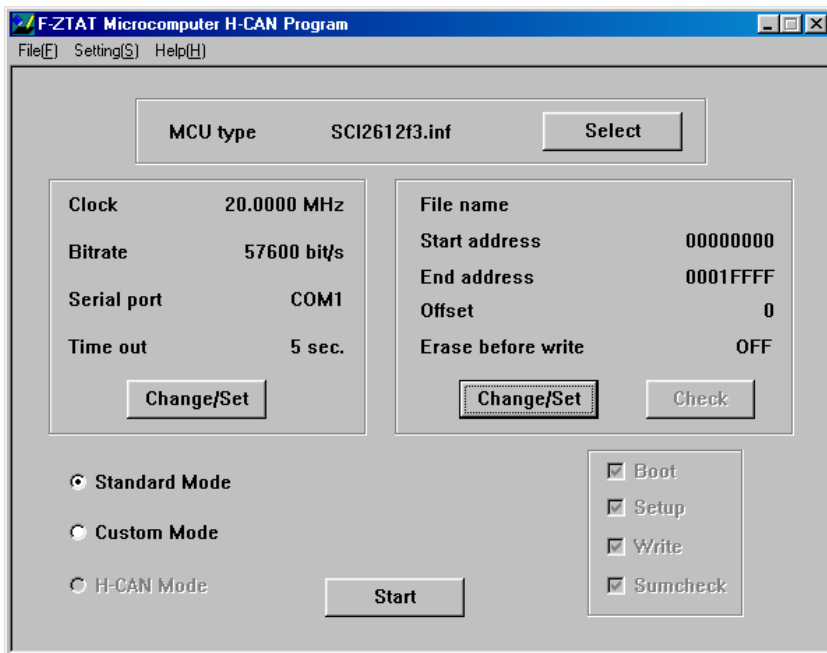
F-ZTAT Microcomputer H-CAN Program

File(F) Setting(S) Help(H)

MCU type SCI2612f3.inf Select

Clock 20.0000 MHz
Bitrate 57600 bit/s
Serial port COM1
Time out 5 sec.
Change/Set

File name
Start address 00000000
End address 0001FFFF
Offset 0
Erase before write OFF
Change/Set Check

Standard Mode
Custom Mode
H-CAN Mode

Start

Boot
Setup
Write
Sumcheck